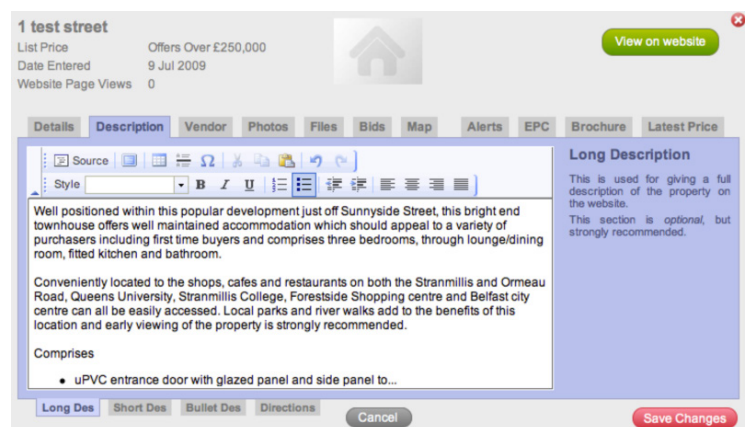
1 test street

List Price Offers Over £250,000

Date Entered 9 Jul 2009

Website Page Views 0

View on website

Details Description Vendor Photos Files Bids Map Alerts EPC Brochure Latest Price

Source

Style B I U

Well positioned within this popular development just off Sunnyside Street, this bright end townhouse offers well maintained accommodation which should appeal to a variety of purchasers including first time buyers and comprises three bedrooms, through lounge/dining room, fitted kitchen and bathroom.

Conveniently located to the shops, cafes and restaurants on both the Stranmillis and Ormeau Road, Queens University, Stranmillis College, Forestside Shopping centre and Belfast city centre can all be easily accessed. Local parks and river walks add to the benefits of this location and early viewing of the property is strongly recommended.

Comprises

• uPVC entrance door with glazed panel and side panel to...

Long Description

This is used for giving a full description of the property on the website.

This section is *optional*, but strongly recommended.

Long Des Short Des Bullet Des Directions

Cancel

Save Changes